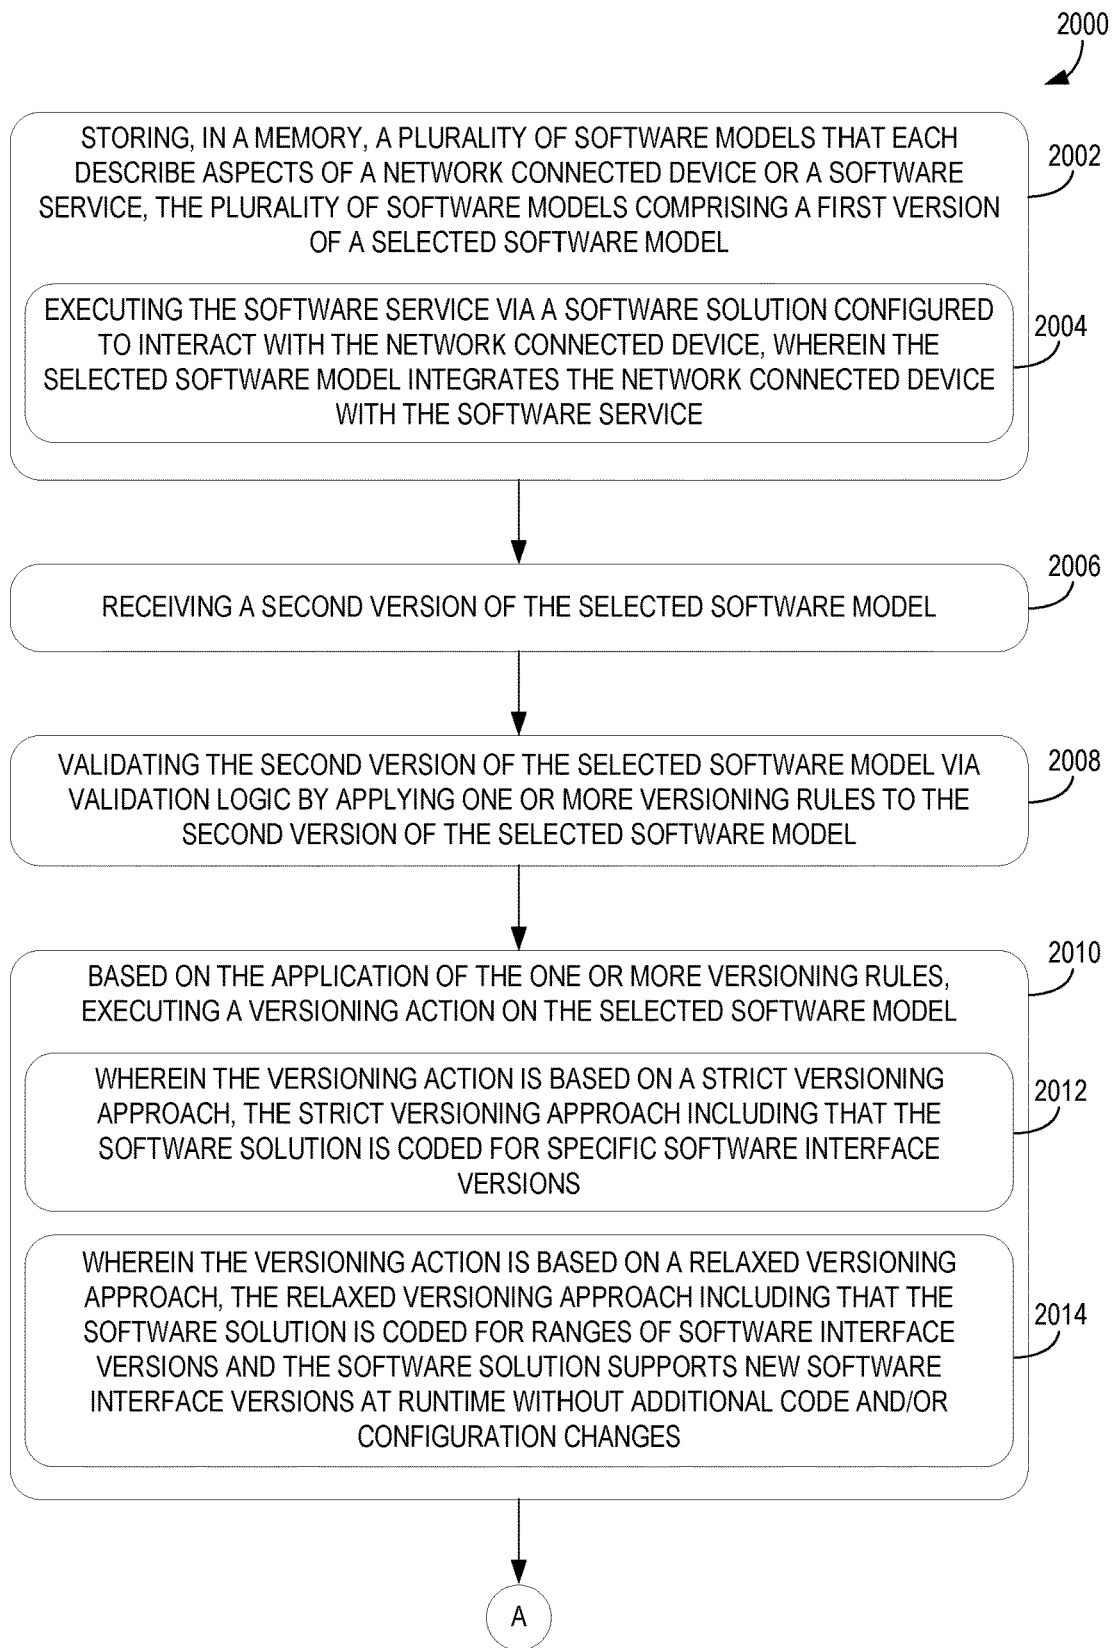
2000

STORING, IN A MEMORY, A PLURALITY OF SOFTWARE MODELS THAT EACH DESCRIBE ASPECTS OF A NETWORK CONNECTED DEVICE OR A SOFTWARE SERVICE, THE PLURALITY OF SOFTWARE MODELS COMPRISING A FIRST VERSION OF A SELECTED SOFTWARE MODEL

2002

EXECUTING THE SOFTWARE SERVICE VIA A SOFTWARE SOLUTION CONFIGURED TO INTERACT WITH THE NETWORK CONNECTED DEVICE, WHEREIN THE SELECTED SOFTWARE MODEL INTEGRATES THE NETWORK CONNECTED DEVICE WITH THE SOFTWARE SERVICE

2004

RECEIVING A SECOND VERSION OF THE SELECTED SOFTWARE MODEL

2006

VALIDATING THE SECOND VERSION OF THE SELECTED SOFTWARE MODEL VIA VALIDATION LOGIC BY APPLYING ONE OR MORE VERSIONING RULES TO THE SECOND VERSION OF THE SELECTED SOFTWARE MODEL

2008

BASED ON THE APPLICATION OF THE ONE OR MORE VERSIONING RULES, EXECUTING A VERSIONING ACTION ON THE SELECTED SOFTWARE MODEL

2010

WHEREIN THE VERSIONING ACTION IS BASED ON A STRICT VERSIONING APPROACH, THE STRICT VERSIONING APPROACH INCLUDING THAT THE SOFTWARE SOLUTION IS CODED FOR SPECIFIC SOFTWARE INTERFACE VERSIONS

2012

WHEREIN THE VERSIONING ACTION IS BASED ON A RELAXED VERSIONING APPROACH, THE RELAXED VERSIONING APPROACH INCLUDING THAT THE SOFTWARE SOLUTION IS CODED FOR RANGES OF SOFTWARE INTERFACE VERSIONS AND THE SOFTWARE SOLUTION SUPPORTS NEW SOFTWARE INTERFACE VERSIONS AT RUNTIME WITHOUT ADDITIONAL CODE AND/OR CONFIGURATION CHANGES

2014

A